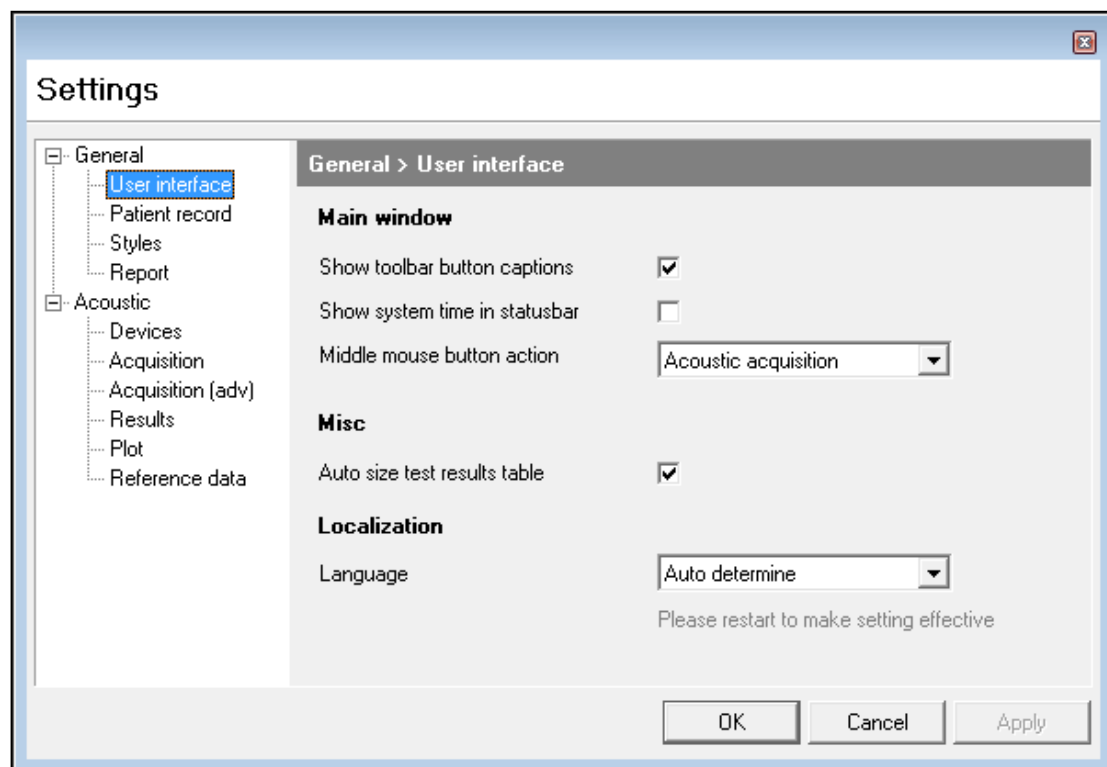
Settings

General
User interface
Patient record
Styles
Report
Acoustic
Devices
Acquisition
Acquisition (adv)
Results
Plot
Reference data

General > User interface

Main window

Show toolbar button captions

Show system time in statusbar

Middle mouse button action
Acoustic acquisition

Misc

Auto size test results table

Localization

Language
Auto determine

Please restart to make setting effective

OK
Cancel
Apply